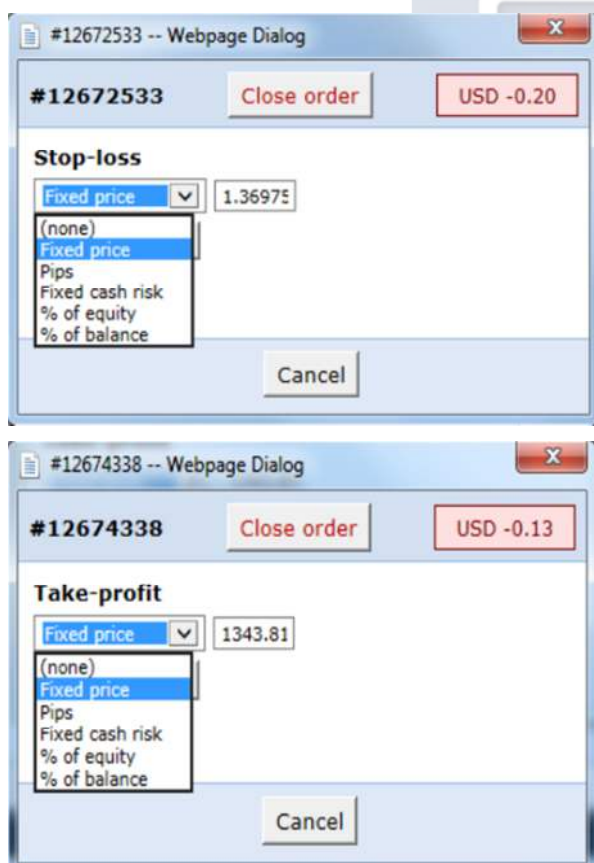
#12672533 -- Webpage Dialog

x

#12672533

Close order

USD -0.20

Stop-loss

Fixed price

1.36975

(none)
Fixed price
Pips
Fixed cash risk
% of equity
% of balance

Cancel

#12674338 -- Webpage Dialog

x

#12674338

Close order

USD -0.13

Take-profit

Fixed price

1343.81

(none)
Fixed price
Pips
Fixed cash risk
% of equity
% of balance

Cancel